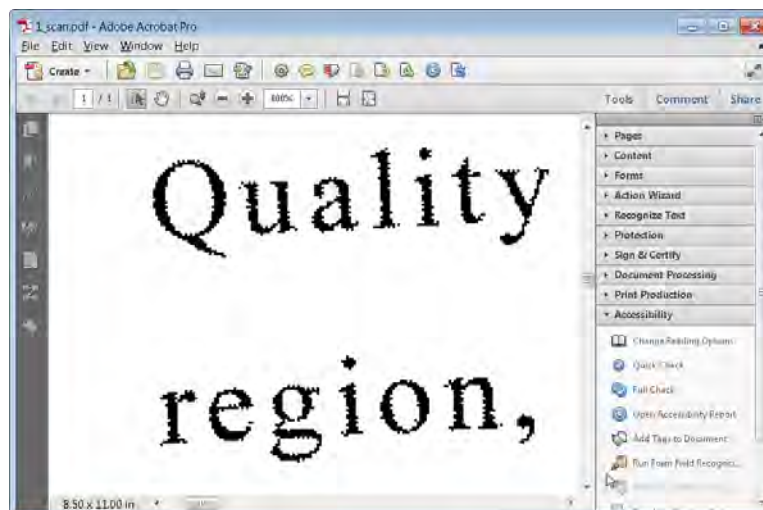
1_scan.pdf - Adobe Acrobat Pro
File Edit View Window Help
Create
1 / 1
100%
Tools Comment Share

Quality

region,

8.50 x 11.00 in

Pages
Content
Forms
Action Wizard
Recognize Text
Protection
Sign & Certify
Document Processing
Print Production
Accessibility
Change Reading Options
Quick Check
Full Check
Open Accessibility Report
Add Tags to Document
Run Form Field Recogni...